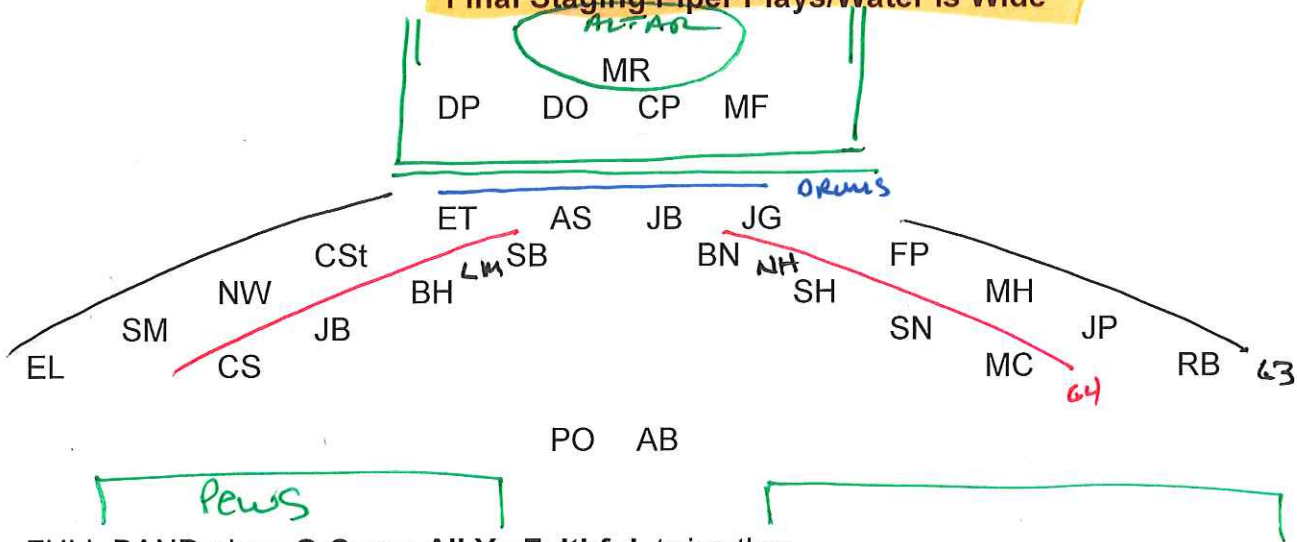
Final Staging Piper Plays/Water is Wide

ALTAR

MR

DP DO CP MF

DRUMS

ET AS JB JG

CSt LM SB BN NH FP

NW BH SH MH

SM JB SN JP

EL CS MC RB 63

64

PO AB

Pews

FULL BAND plays O Come All Ye Faithful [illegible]